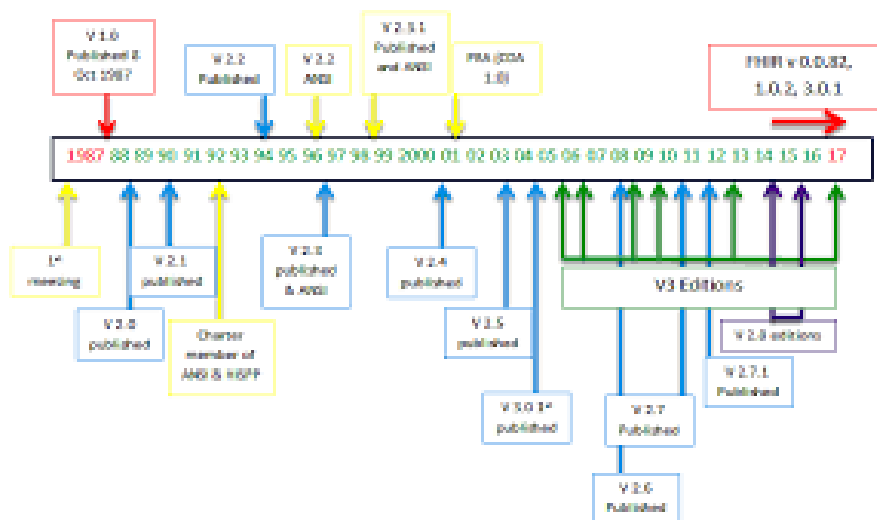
V 1.0 Published 8 Oct 1987

V 2.2 Published

V 2.2 ANSI

V 2.3.1 Published and ANSI

FRA (CDA 1.0)

FHIR v 0.0.82, 1.0.2, 3.0.1

1987 88 89 90 91 92 93 94 95 96 97 98 99 2000 01 02 03 04 05 06 07 08 09 10 11 12 13 14 15 16 17

1st meeting

V 2.1 published

V 2.0 published

Charter member of ANSI & HISPP

V 2.3 published & ANSI

V 2.4 published

V 2.5 published

V 3.0 1st published

V3 Editions

V 2.8 editions

V 2.7.1 Published

V 2.7 Published

V 2.6 Published